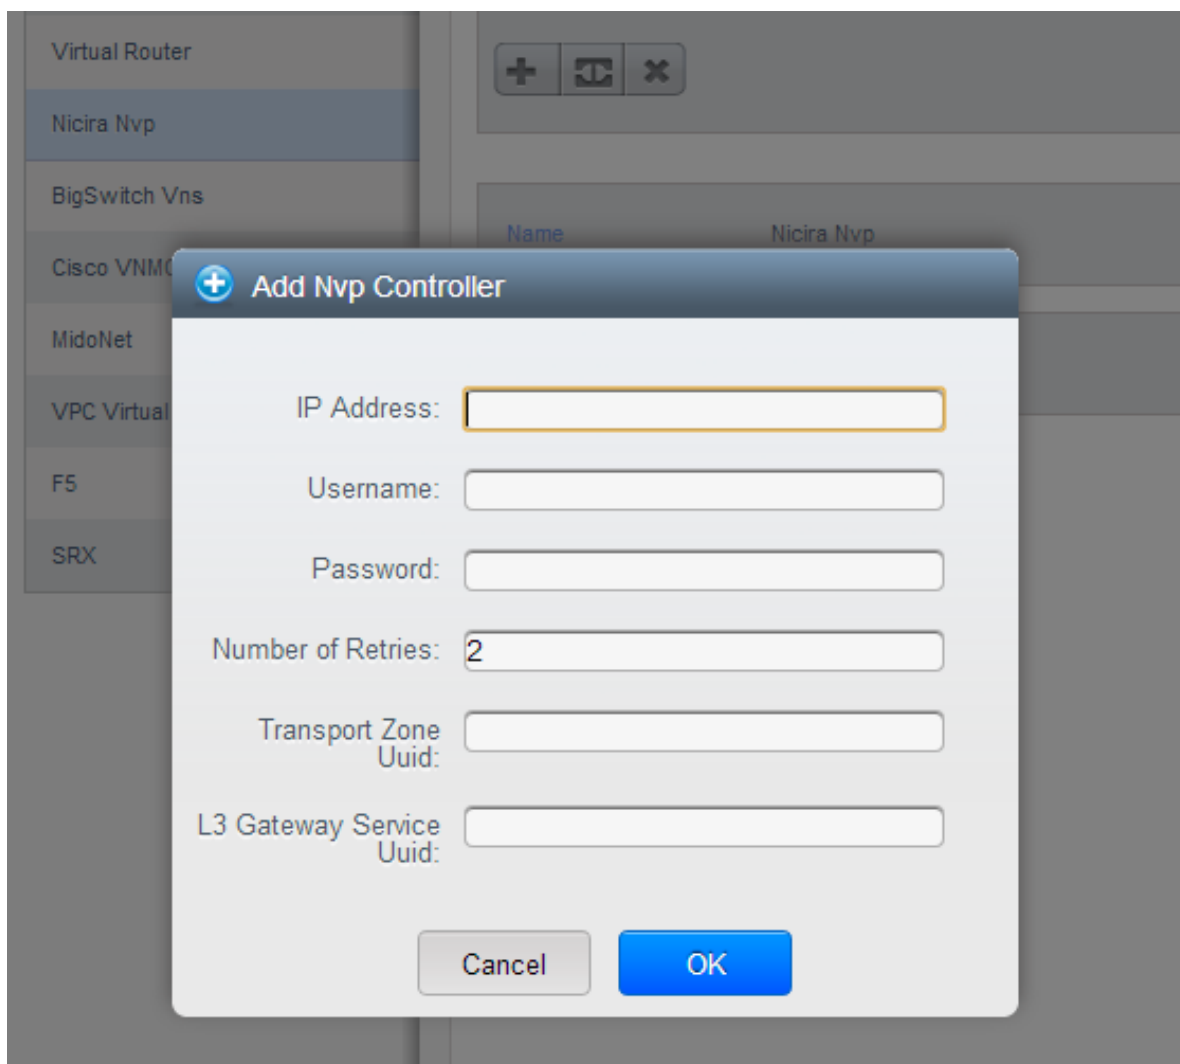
Virtual Router

Nicira Nvp

BigSwitch Vns

Cisco VNM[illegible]

MidoNet

VPC Virtual

F5

SRX

Name Nicira Nvp

Add Nvp Controller

IP Address:

Username:

Password:

Number of Retries: 2

Transport Zone Uuid:

L3 Gateway Service Uuid:

Cancel

OK